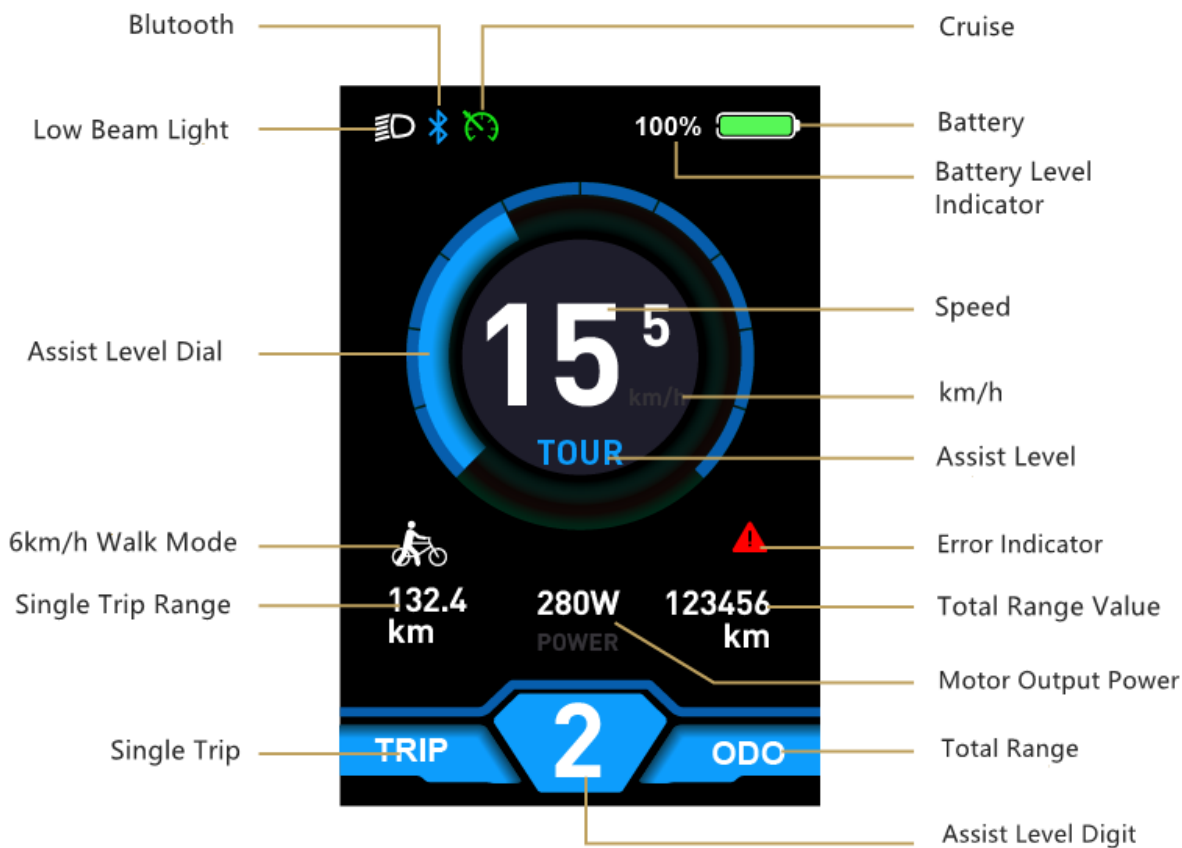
Blutooth

Cruise

Low Beam Light

100%

Battery

Battery Level Indicator

Speed

Assist Level Dial

15 5

km/h

km/h

TOUR

Assist Level

6km/h Walk Mode

Error Indicator

Single Trip Range

132.4 km

280W POWER

123456 km

Total Range Value

Motor Output Power

Single Trip

TRIP

2

ODO

Total Range

Assist Level Digit